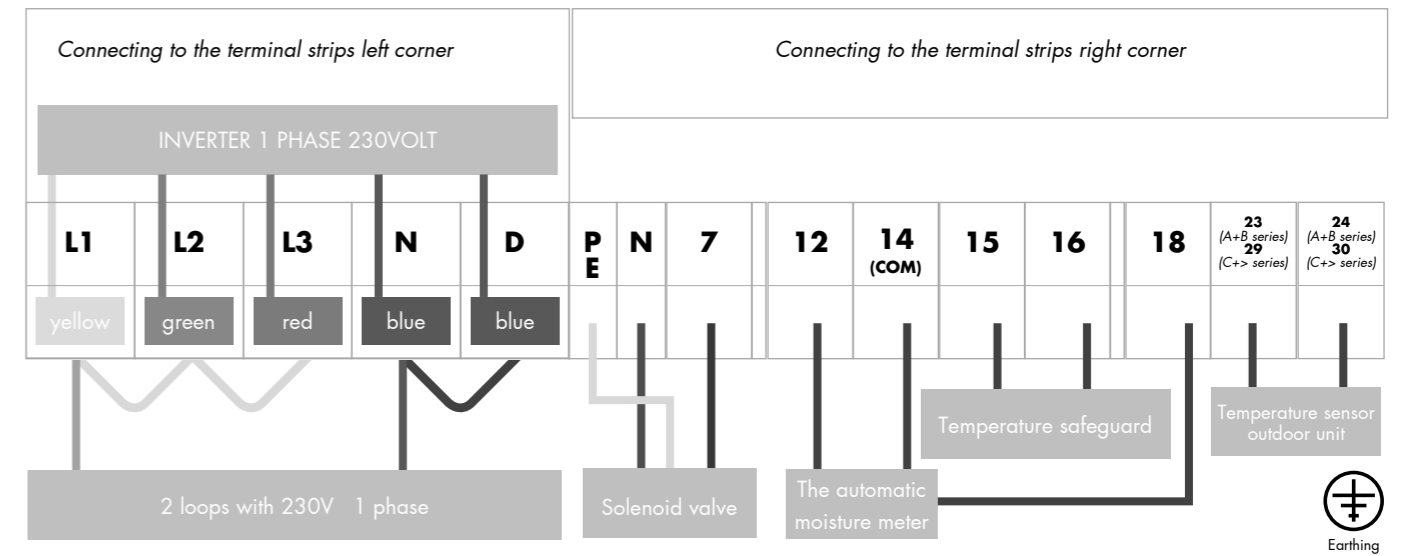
Connecting to the terminal strips left corner

Connecting to the terminal strips right corner

INVERTER 1 PHASE 230VOLT

| L1 | L2 | L3 | N | D | PE | N | 7 | 12 | 14 (COM) | 15 | 16 | 18 | 23 (A+B series) 29 (C+> series) | 24 (A+B series) 30 (C+> series) |
|---|---|---|---|---|---|---|---|---|---|---|---|---|---|---|
| yellow | green | red | blue | blue | | | | | | | | | | |

Temperature safeguard

Temperature sensor outdoor unit

2 loops with 230V 1 phase

Solenoid valve

The automatic moisture meter

Earthing